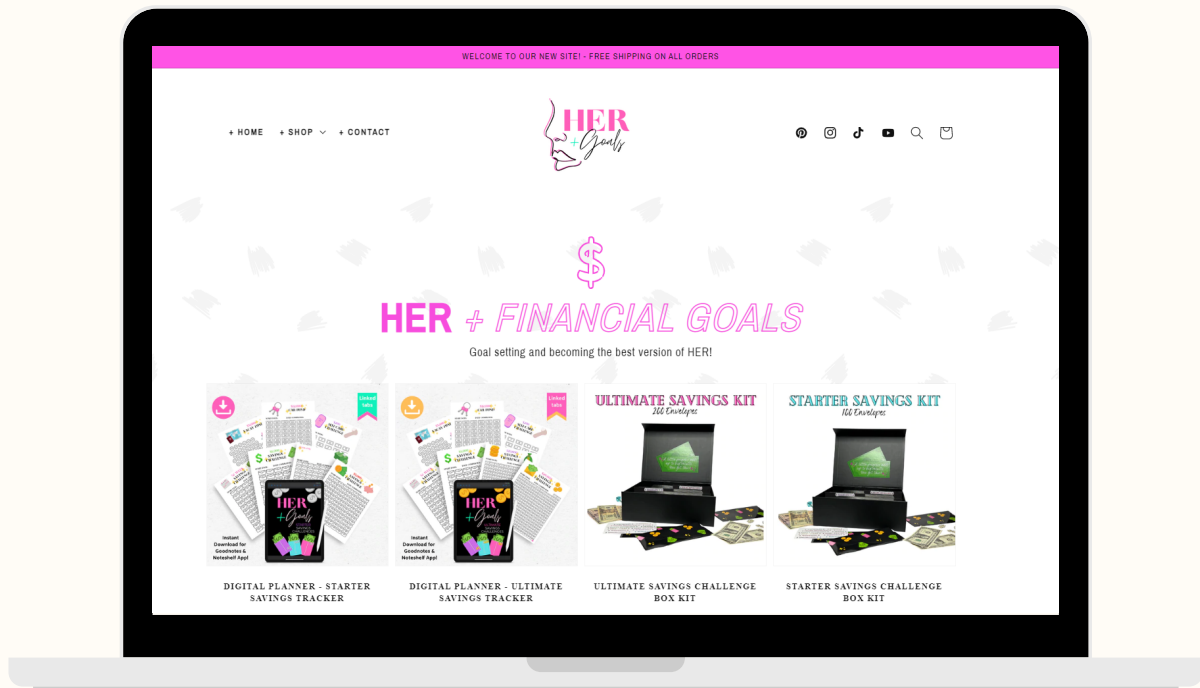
WELCOME TO OUR NEW SITE! - FREE SHIPPING ON ALL ORDERS

+ HOME + SHOP + CONTACT

HER + Goals

$

HER + FINANCIAL GOALS

Goal setting and becoming the best version of HER!

Linked tabs

Instant Download for Goodnotes & Noteshelf App!

HER + Goals

Linked tabs

Instant Download for Goodnotes & Noteshelf App!

HER + Goals

ULTIMATE SAVINGS KIT
266 Envelopes

STARTER SAVINGS KIT
166 Envelopes

DIGITAL PLANNER - STARTER SAVINGS TRACKER

DIGITAL PLANNER - ULTIMATE SAVINGS TRACKER

ULTIMATE SAVINGS CHALLENGE BOX KIT

STARTER SAVINGS CHALLENGE BOX KIT